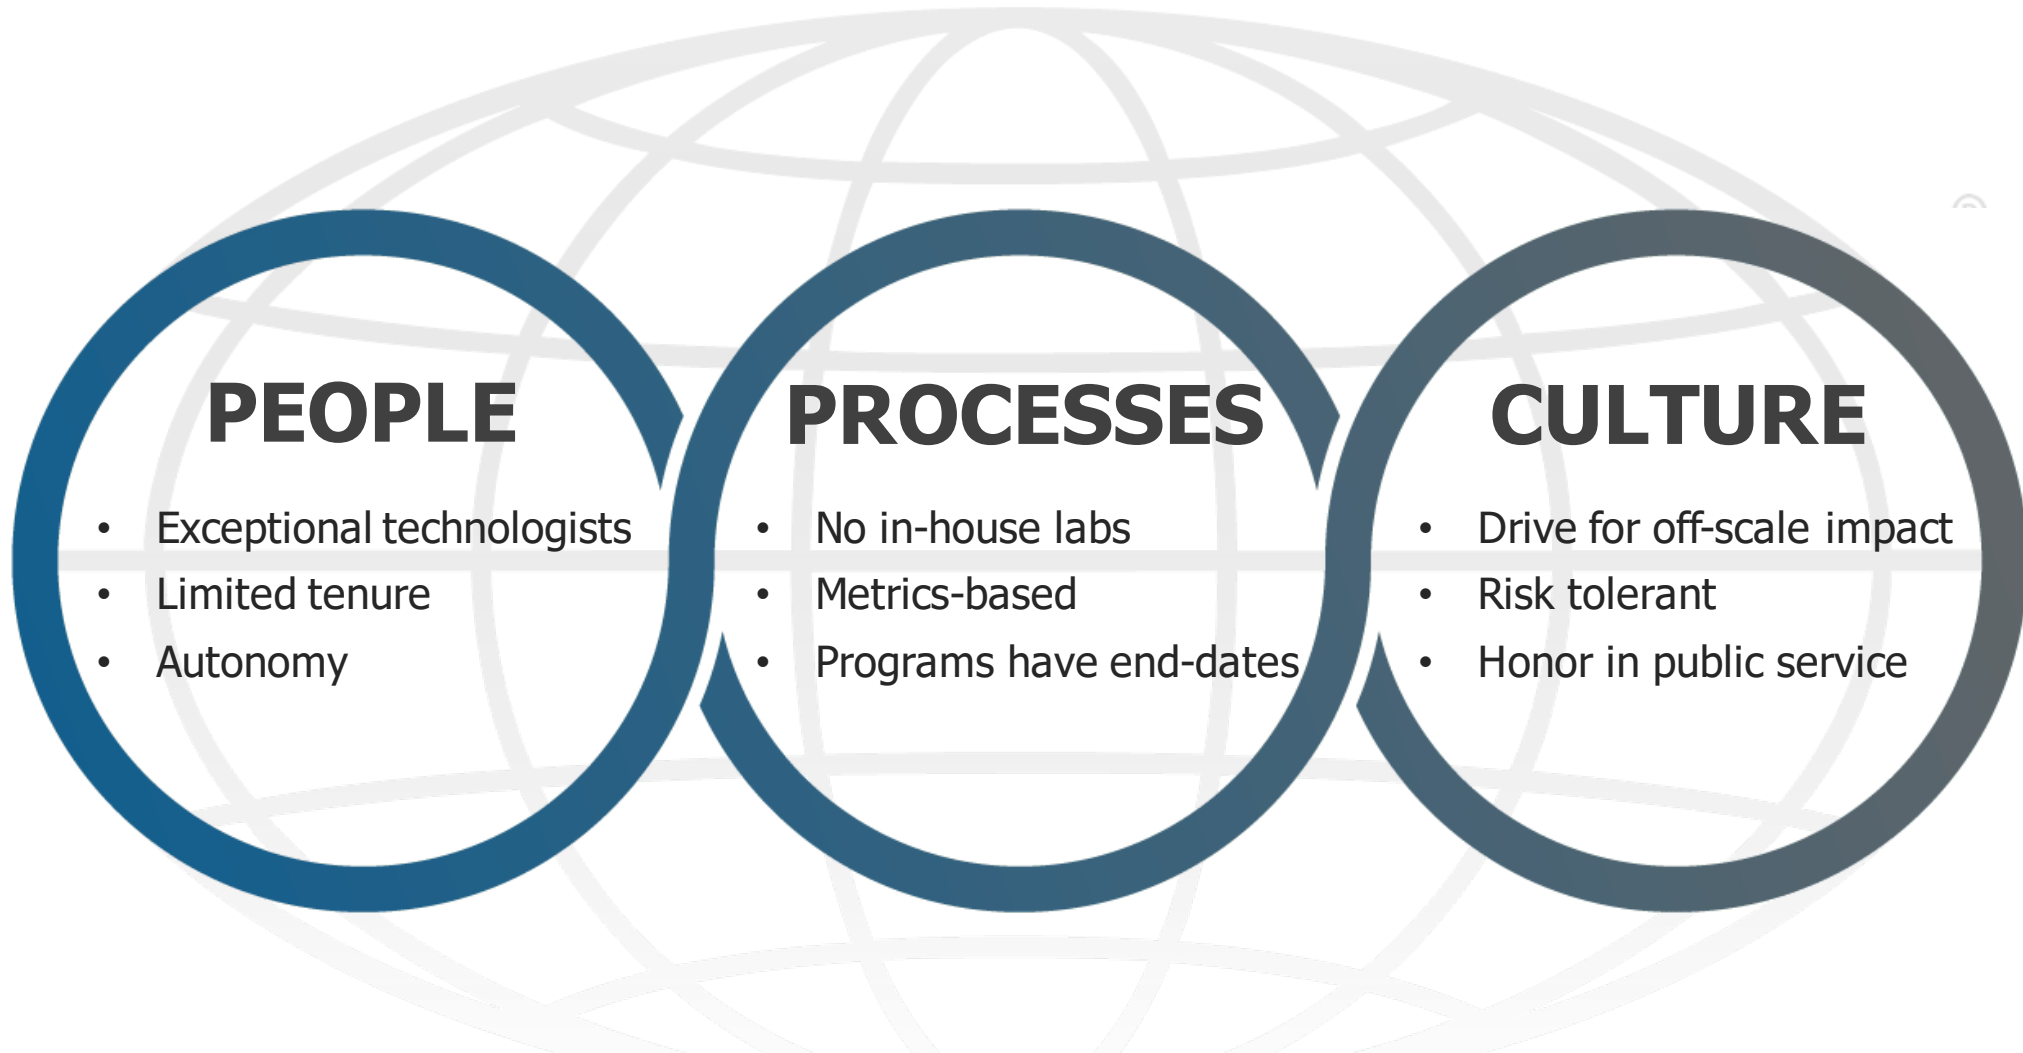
PEOPLE

- Exceptional technologists
- Limited tenure
- Autonomy

PROCESSES

- No in-house labs
- Metrics-based
- Programs have end-dates

CULTURE

- Drive for off-scale impact
- Risk tolerant
- Honor in public service